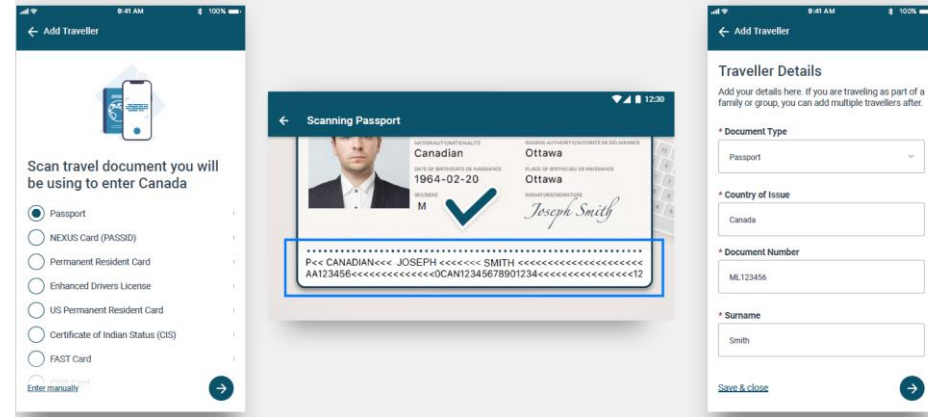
9:41 AM 100%
← Add Traveller

Scan travel document you will be using to enter Canada

Passport
NEXUS Card (PASSID)
Permanent Resident Card
Enhanced Drivers License
US Permanent Resident Card
Certificate of Indian Status (CIS)
FAST Card

Enter manually

12:30
← Scanning Passport

NATIONALITY/NATIONALITÉ
Canadian
ISSUING AUTHORITY/AUTORITÉ DE DÉLIVRANCE
Ottawa
DATE OF BIRTH/DATE DE NAISSANCE
1964-02-20
PLACE OF BIRTH/LIEU DE NAISSANCE
Ottawa
SEX/SEXE
M
SIGNATURE/SIGNATURE
Joseph Smith

P<< CANADIAN<<< JOSEPH <<<<<<< SMITH <<<<<<<<<<<<<<<<<<<<
AA123456<<<<<<<<<<<<<<0CAN12345678901234<<<<<<<<<<<<<<<<12

9:41 AM 100%
← Add Traveller

Traveller Details
Add your details here. If you are traveling as part of a family or group, you can add multiple travellers after.

* Document Type
Passport

* Country of Issue
Canada

* Document Number
ML123456

* Surname
Smith

Save & close